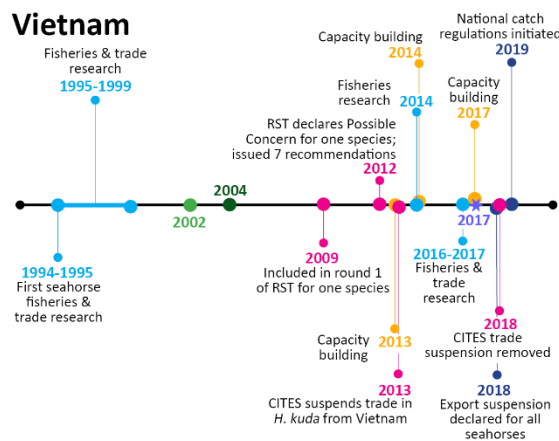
Vietnam

Fisheries & trade research
1995-1999

2002

2004

RST declares Possible Concern for one species; issued 7 recommendations
2012

Capacity building
2014

Fisheries research
2014

Capacity building
2017

National catch regulations initiated
2019

1994-1995
First seahorse fisheries & trade research

2009
Included in round 1 of RST for one species

Capacity building
2013

2013
CITES suspends trade in *H. kuda* from Vietnam

2017

2016-2017
Fisheries & trade research

2018
CITES trade suspension removed

2018
Export suspension declared for all seahorses